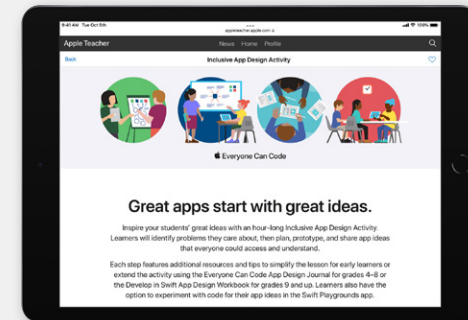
9:41 AM Tue Oct 8th
appleteacher.apple.com
100%

Apple Teacher
News Home Profile

Back
Inclusive App Design Activity

Everyone Can Code

Great apps start with great ideas.

Inspire your students' great ideas with an hour-long Inclusive App Design Activity. Learners will identify problems they care about, then plan, prototype, and share app ideas that everyone could access and understand.

Each step features additional resources and tips to simplify the lesson for early learners or extend the activity using the Everyone Can Code App Design Journal for grades 4–8 or the Develop in Swift App Design Workbook for grades 9 and up. Learners also have the option to experiment with code for their app ideas in the Swift Playgrounds app.